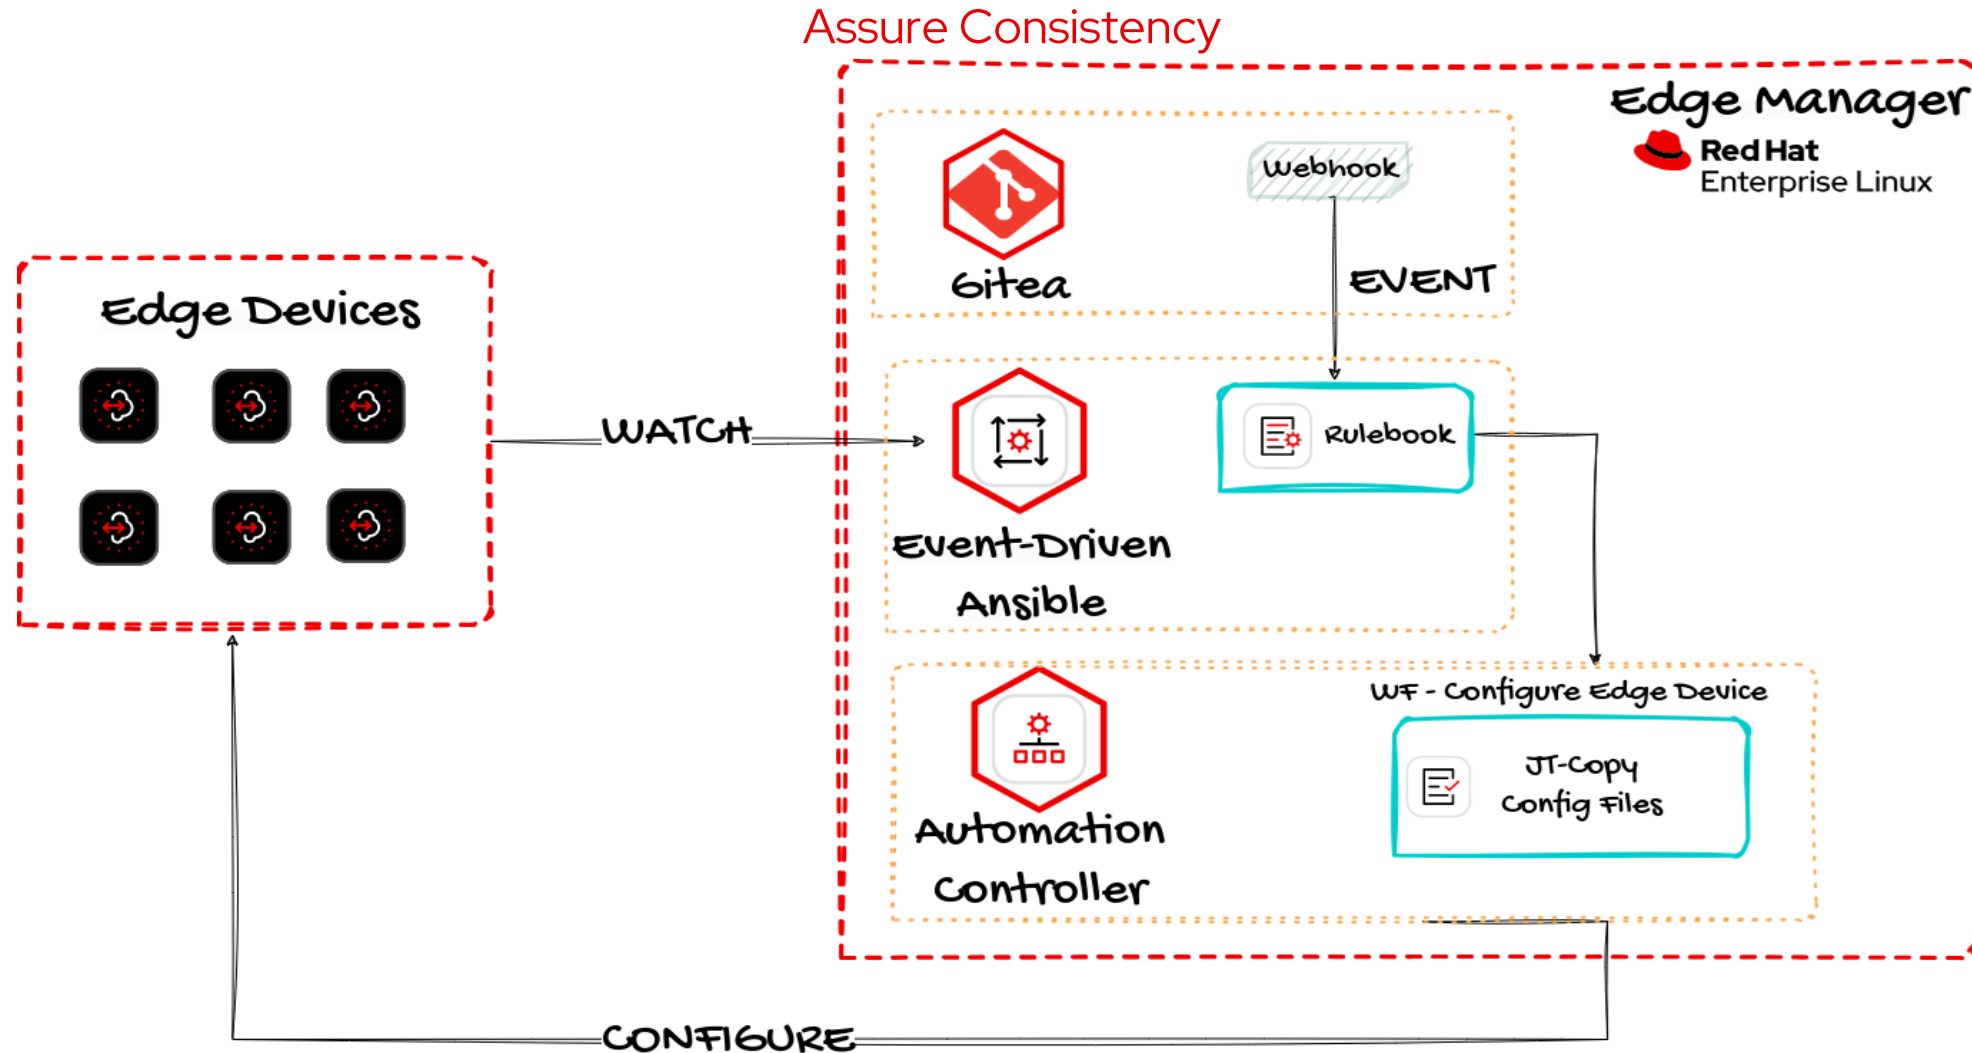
Assure Consistency

Edge Manager

Red Hat
Enterprise Linux

Gitea

Webhook

EVENT

Edge Devices

WATCH

Rulebook

Event-Driven Ansible

WF - Configure Edge Device

Automation Controller

JT-Copy Config Files

CONFIGURE